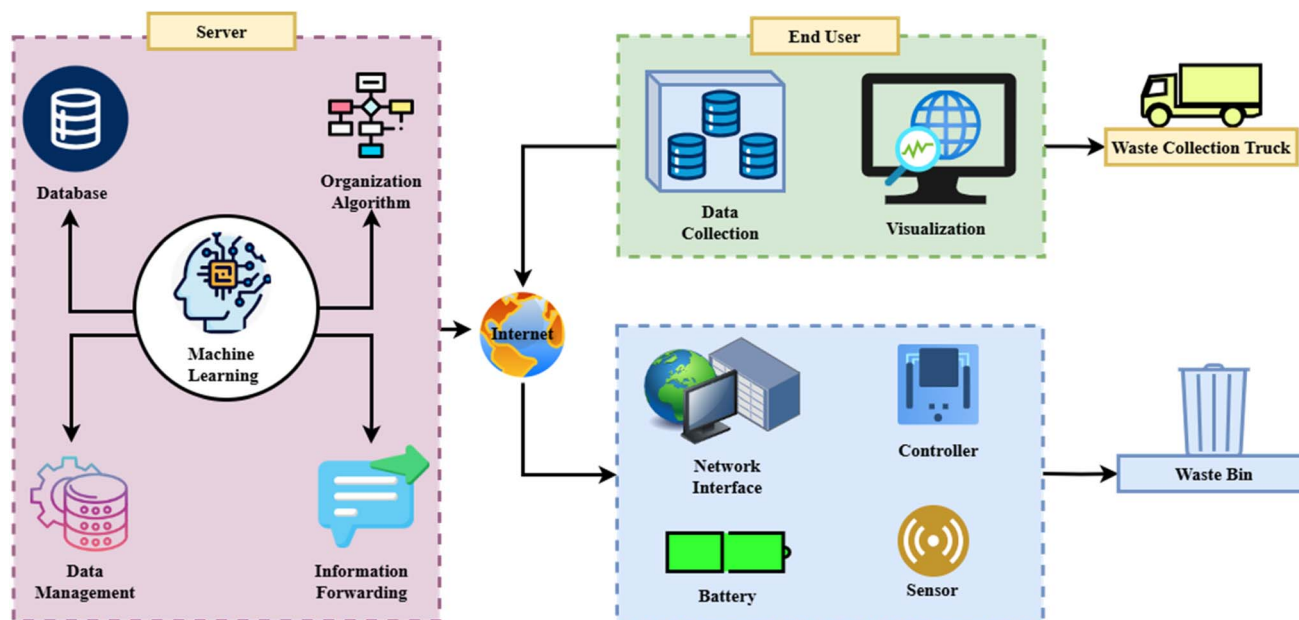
Server

Database

Organization Algorithm

Machine Learning

Data Management

Information Forwarding

Internet

End User

Data Collection

Visualization

Waste Collection Truck

Network Interface

Controller

Battery

Sensor

Waste Bin